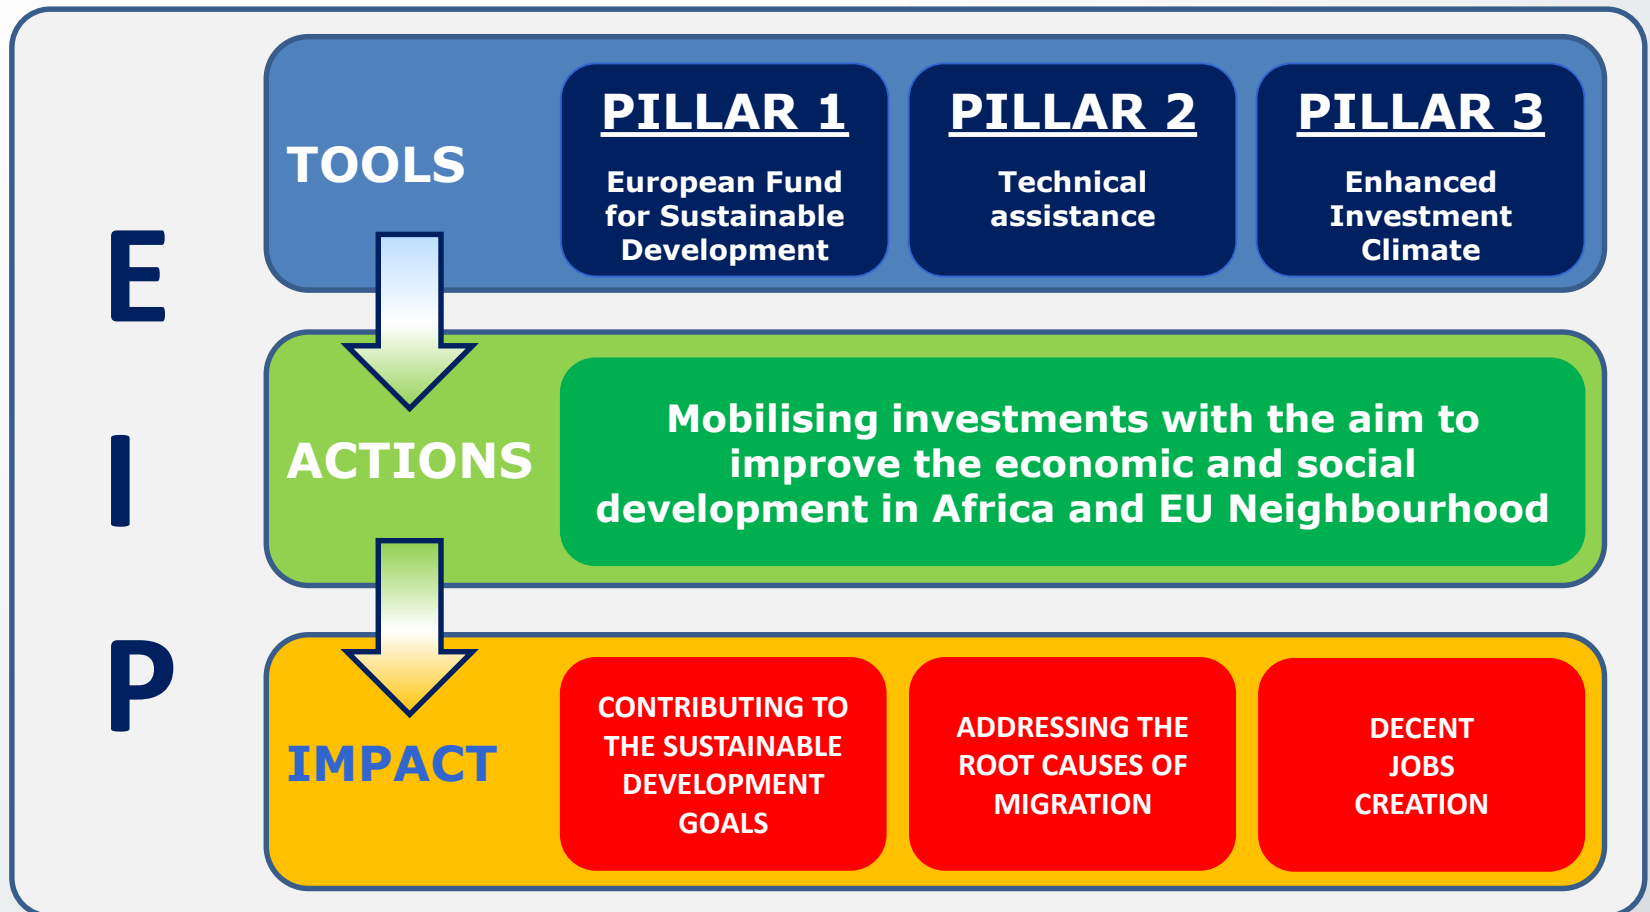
E
I
P

TOOLS

PILLAR 1
European Fund for Sustainable Development

PILLAR 2
Technical assistance

PILLAR 3
Enhanced Investment Climate

ACTIONS

Mobilising investments with the aim to improve the economic and social development in Africa and EU Neighbourhood

IMPACT

CONTRIBUTING TO THE SUSTAINABLE DEVELOPMENT GOALS

ADDRESSING THE ROOT CAUSES OF MIGRATION

DECENT JOBS CREATION